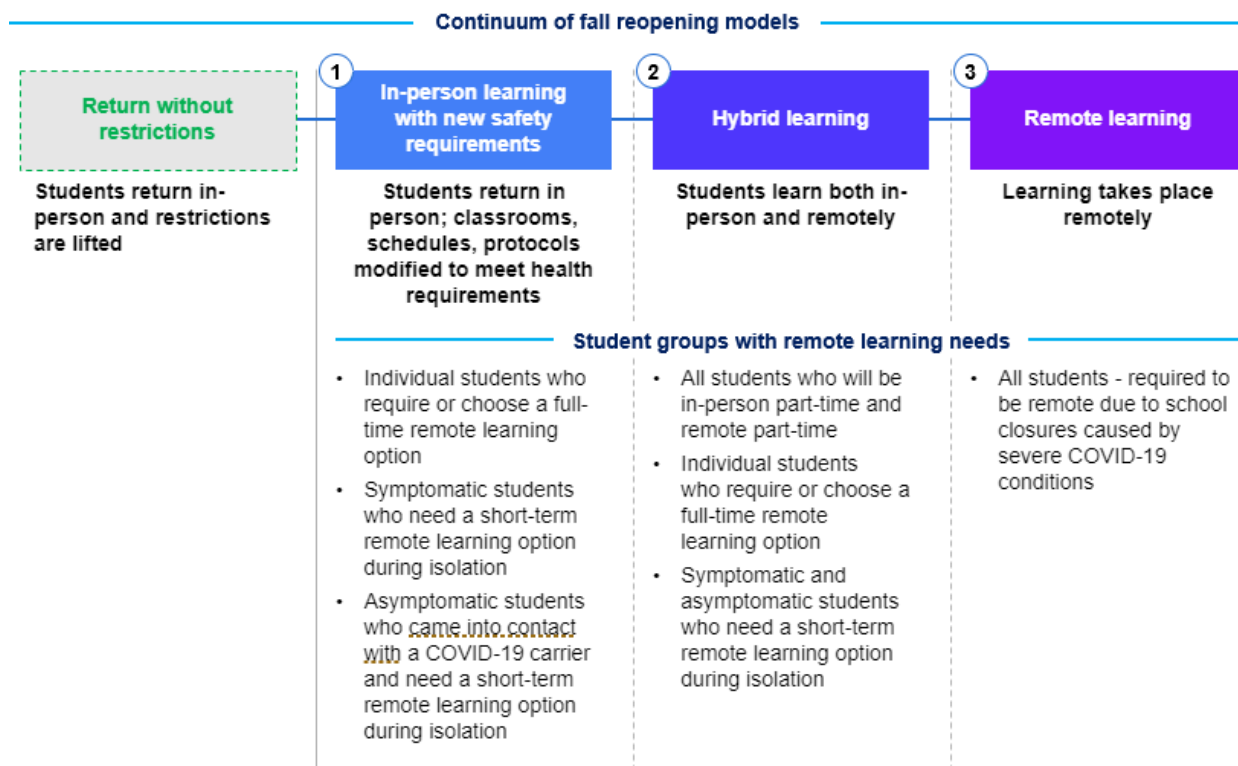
Continuum of fall reopening models

Return without restrictions

Students return in-person and restrictions are lifted

1

In-person learning with new safety requirements

Students return in person; classrooms, schedules, protocols modified to meet health requirements

2

Hybrid learning

Students learn both in-person and remotely

3

Remote learning

Learning takes place remotely

Student groups with remote learning needs

- Individual students who require or choose a full-time remote learning option
- Symptomatic students who need a short-term remote learning option during isolation
- Asymptomatic students who came into contact with a COVID-19 carrier and need a short-term remote learning option during isolation

- All students who will be in-person part-time and remote part-time
- Individual students who require or choose a full-time remote learning option
- Symptomatic and asymptomatic students who need a short-term remote learning option during isolation

- All students - required to be remote due to school closures caused by severe COVID-19 conditions